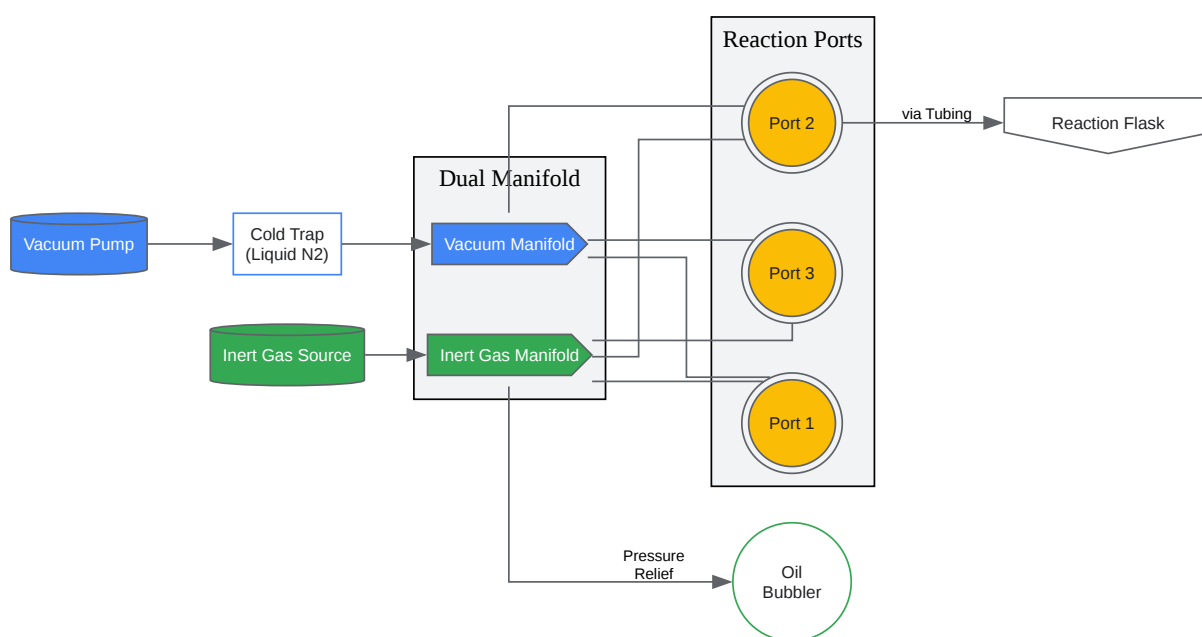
Reaction Ports

Port 2

via Tubing

Reaction Flask

Dual Manifold

Vacuum Pump

Cold Trap
(Liquid N2)

Vacuum Manifold

Port 3

Inert Gas Source

Inert Gas Manifold

Port 1

Pressure
Relief

Oil
Bubbler